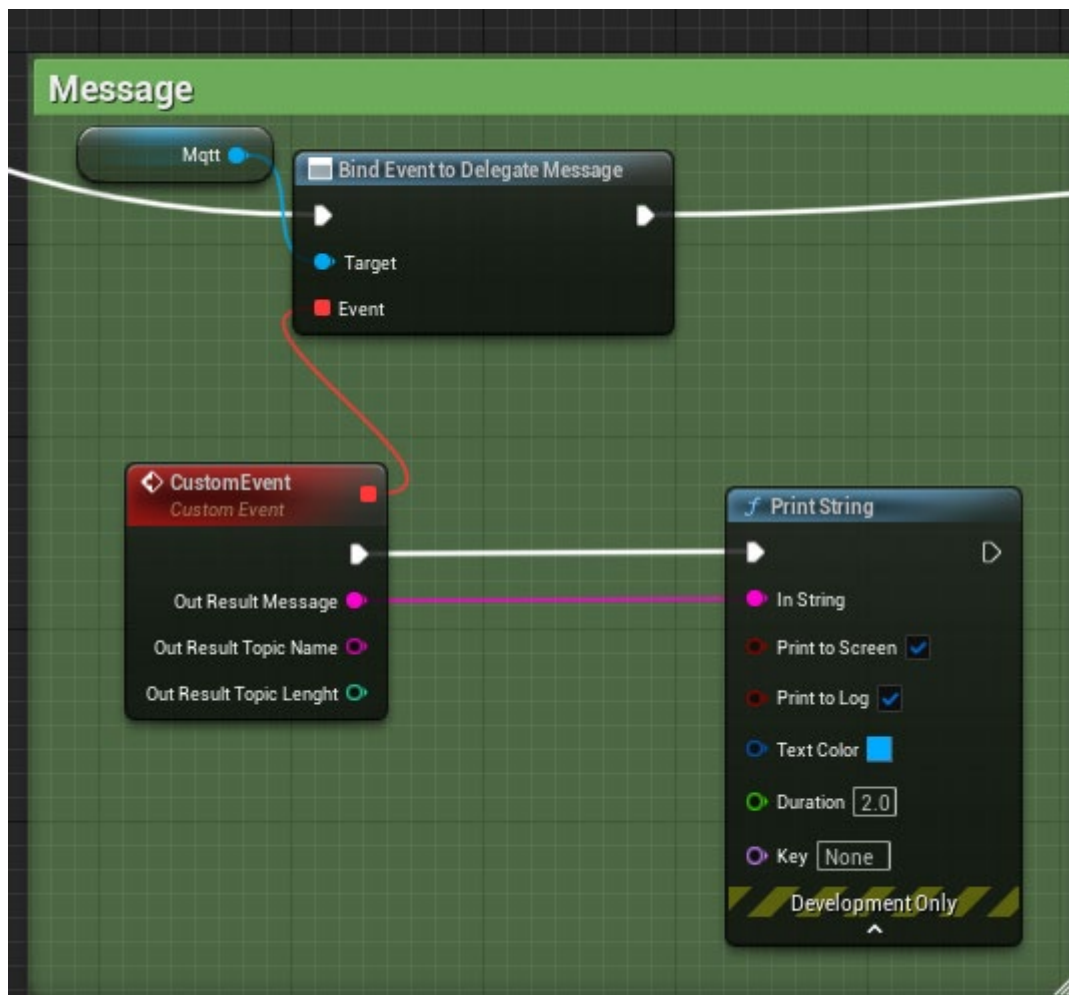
Message

Mqtt

Bind Event to Delegate Message

Target

Event

CustomEvent
Custom Event

Out Result Message

Out Result Topic Name

Out Result Topic Lenght

Print String

In String

Print to Screen

Print to Log

Text Color

Duration 2.0

Key None

Development Only